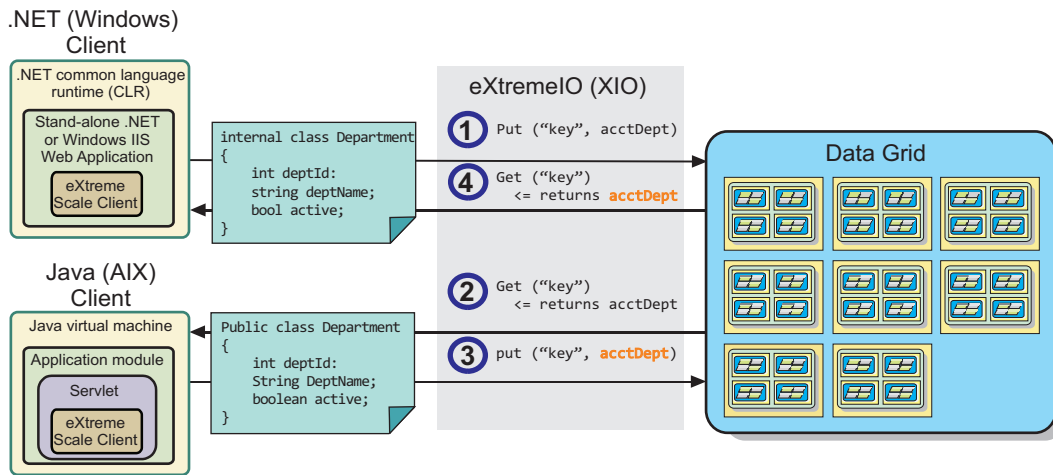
.NET (Windows) Client

.NET common language runtime (CLR)

Stand-alone .NET or Windows IIS Web Application

eXtreme Scale Client

internal class Department
{
int deptId:
string deptName;
bool active;
}

eXtremeIO (XIO)

1 Put (“key”, acctDept)

4 Get (“key”)
<= returns acctDept

Data Grid

Java (AIX) Client

Java virtual machine

Application module

Servlet

eXtreme Scale Client

Public class Department
{
int deptId:
String DeptName;
boolean active;
}

2 Get (“key”)
<= returns acctDept

3 put (“key”, acctDept)